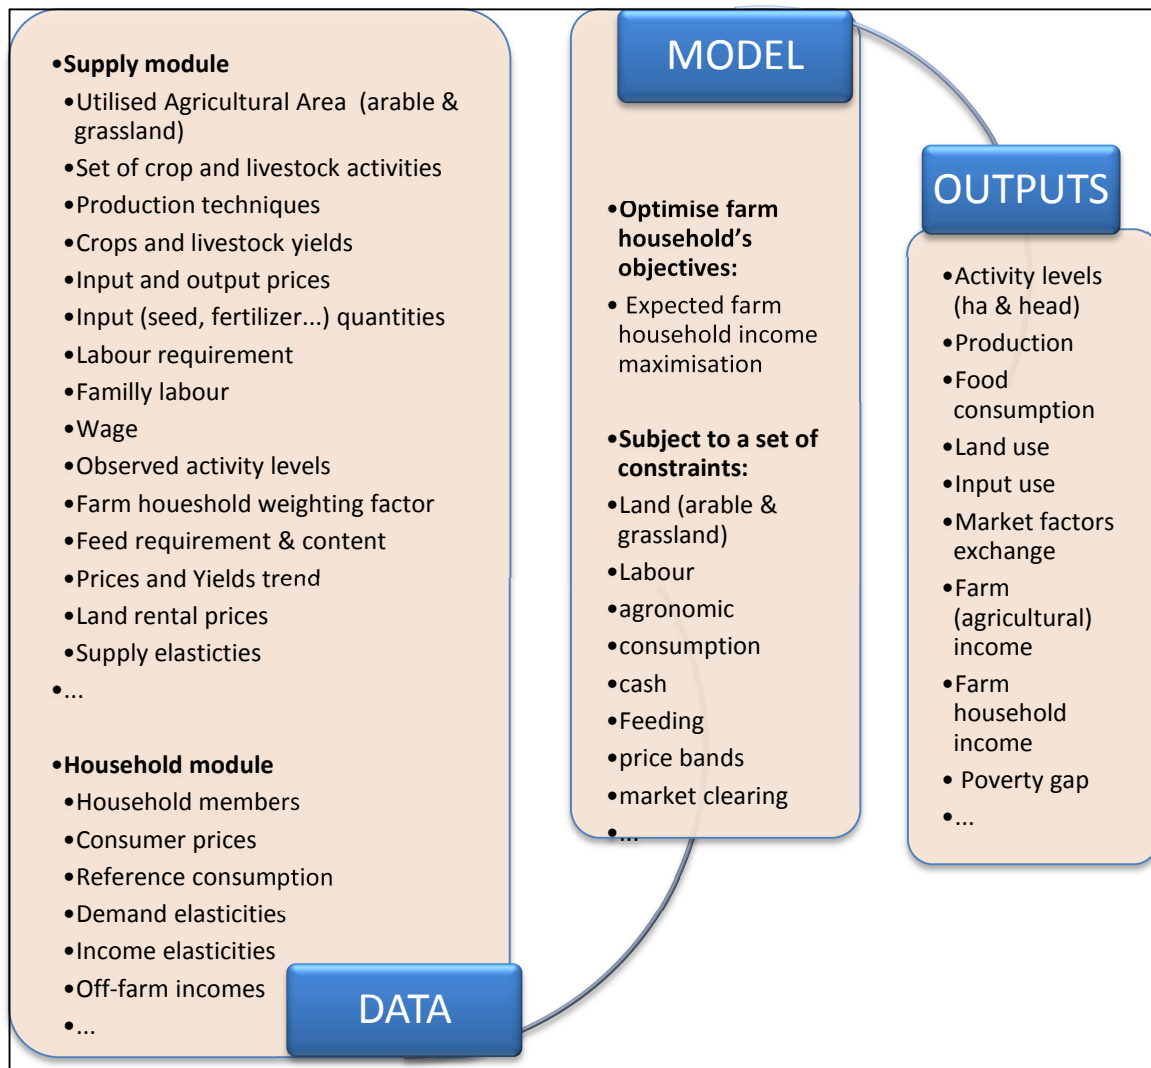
•**Supply module**

•Utilised Agricultural Area (arable & grassland)

•Set of crop and livestock activities

•Production techniques

•Crops and livestock yields

•Input and output prices

•Input (seed, fertilizer...) quantities

•Labour requirement

•Familly labour

•Wage

•Observed activity levels

•Farm houeshold weighting factor

•Feed requirement & content

•Prices and Yields trend

•Land rental prices

•Supply elasticties

•...

•**Household module**

•Household members

•Consumer prices

•Reference consumption

•Demand elasticities

•Income elasticities

•Off-farm incomes

•...

DATA

MODEL

•**Optimise farm household's objectives:**

• Expected farm household income maximisation

•**Subject to a set of constraints:**

•Land (arable & grassland)

•Labour

•agronomic

•consumption

•cash

•Feeding

•price bands

•market clearing

•...

OUTPUTS

•Activity levels (ha & head)

•Production

•Food consumption

•Land use

•Input use

•Market factors exchange

•Farm (agricultural) income

•Farm household income

• Poverty gap

•...